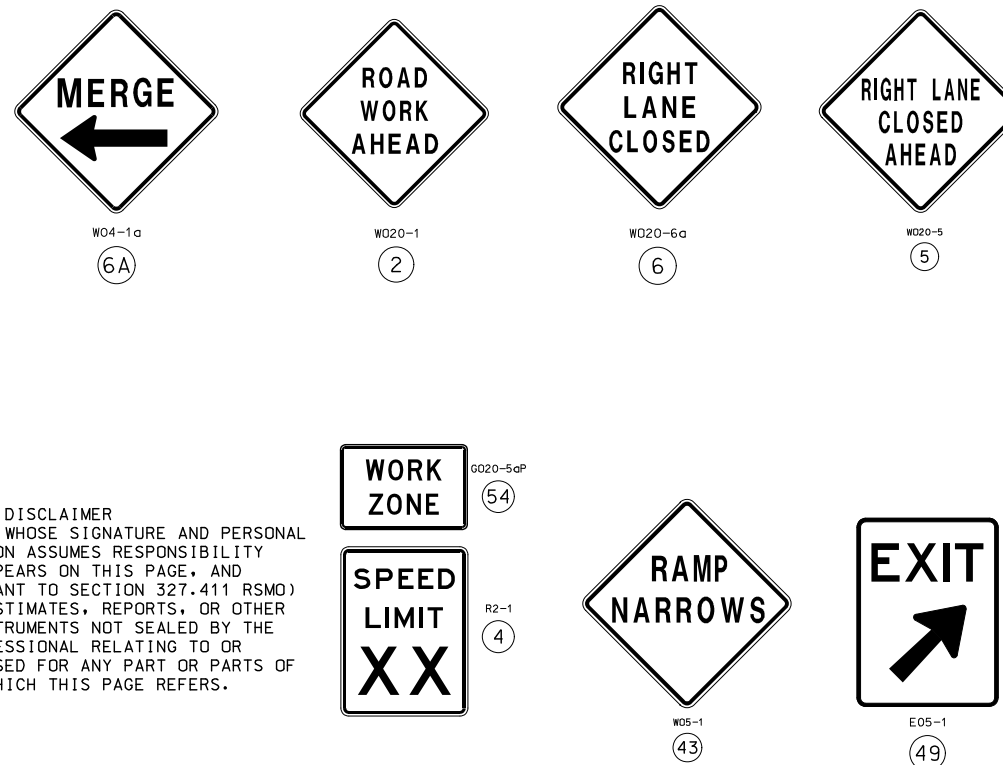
MERGE

W04-1a
6A

ROAD WORK AHEAD

W020-1
2

RIGHT LANE CLOSED

W020-6a
6

RIGHT LANE CLOSED AHEAD

W020-5
5

DISCLAIMER
WHOSE SIGNATURE AND PERSONAL
ON ASSUMES RESPONSIBILITY
PEARS ON THIS PAGE, AND
ANT TO SECTION 327.411 RSMO)
STIMATES, REPORTS, OR OTHER
TRUMENTS NOT SEALED BY THE
ESSIONAL RELATING TO OR
SED FOR ANY PART OR PARTS OF
HICH THIS PAGE REFERS.

WORK ZONE

G020-5aP
54

SPEED LIMIT XX

R2-1
4

RAMP NARROWS

W05-1
43

EXIT

E05-1
49